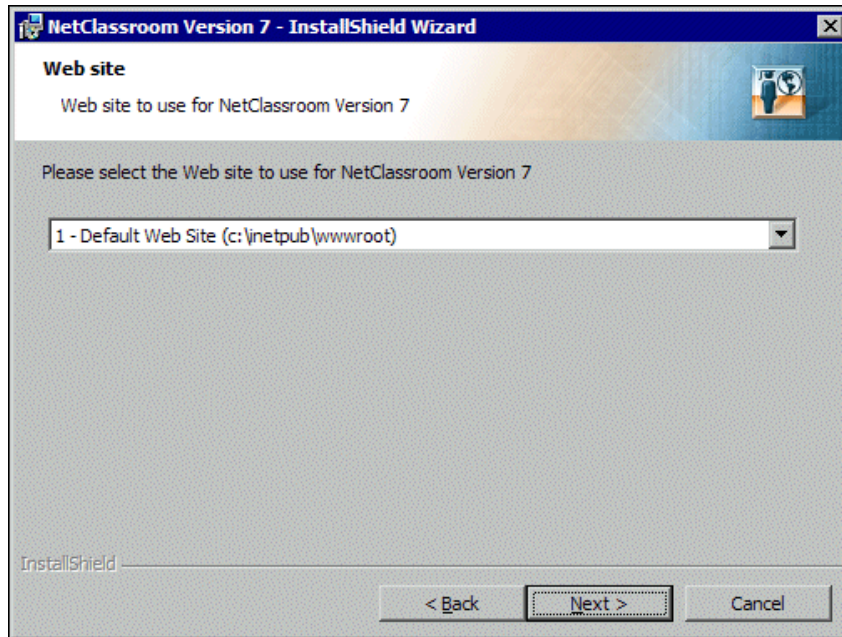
NetClassroom Version 7 - InstallShield Wizard

Web site

Web site to use for NetClassroom Version 7

Please select the Web site to use for NetClassroom Version 7

1 - Default Web Site (c:\inetpub\wwwroot)

InstallShield

< Back

Next >

Cancel